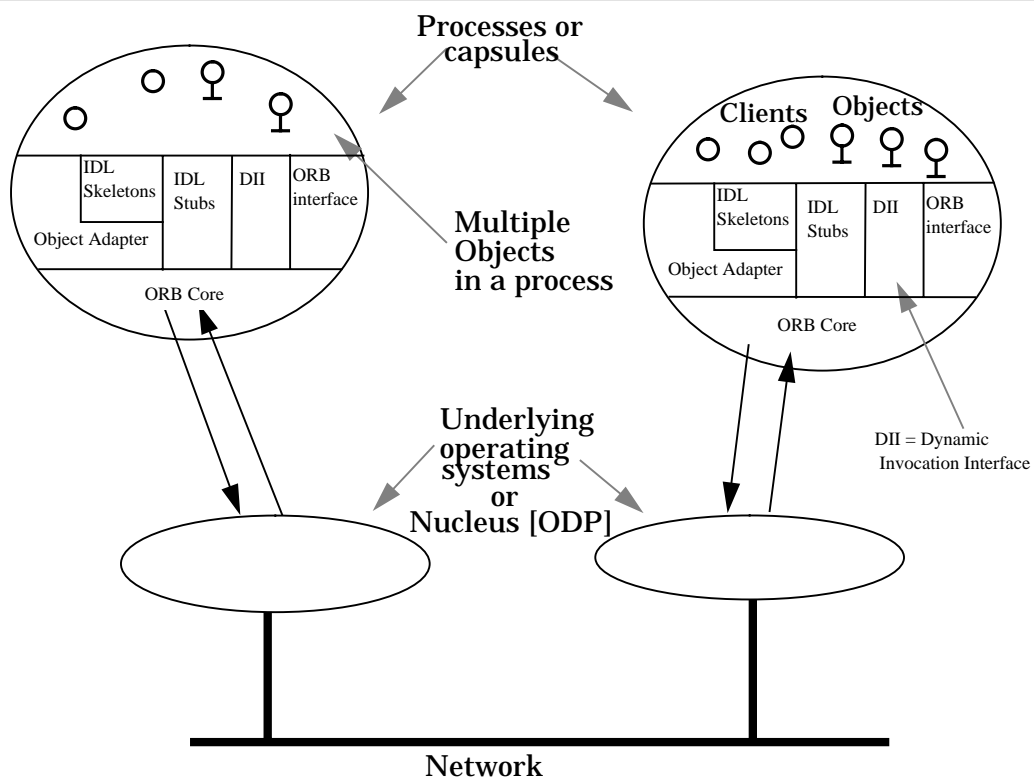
Processes or capsules

IDL Skeletons
IDL Stubs
DII
ORB interface
Object Adapter
ORB Core

Multiple Objects in a process

Clients
Objects
IDL Skeletons
IDL Stubs
DII
ORB interface
Object Adapter
ORB Core

Underlying operating systems or Nucleus [ODP]

DII = Dynamic Invocation Interface

Network